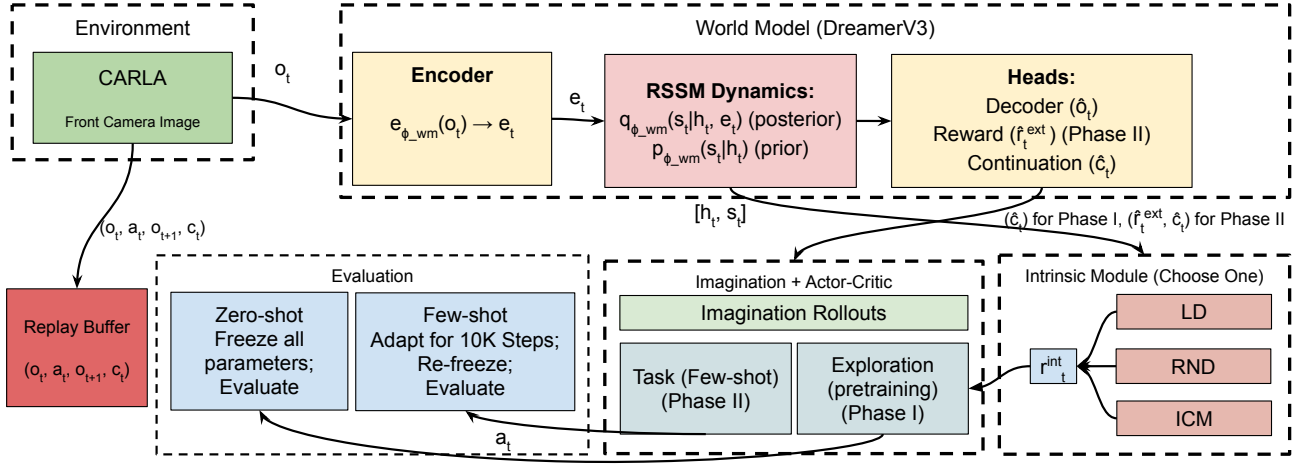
Environment

CARLA

Front Camera Image

$o_t$

World Model (DreamerV3)

Encoder

$e_{\phi\_wm}(o_t) \rightarrow e_t$

$e_t$

RSSM Dynamics:

$q_{\phi\_wm}(s_t|h_t, e_t)$ (posterior)

$p_{\phi\_wm}(s_t|h_t)$ (prior)

Heads:

Decoder ($\hat{o}_t$)

Reward ($\hat{r}_t^{ext}$) (Phase II)

Continuation ($\hat{c}_t$)

$[h_t, s_t]$

($\hat{c}_t$) for Phase I, ($\hat{r}_t^{ext}$, $\hat{c}_t$) for Phase II

$(o_t, a_t, o_{t+1}, c_t)$

Replay Buffer

$(o_t, a_t, o_{t+1}, c_t)$

Evaluation

Zero-shot Freeze all parameters; Evaluate

Few-shot Adapt for 10K Steps; Re-freeze; Evaluate

Imagination + Actor-Critic

Imagination Rollouts

Task (Few-shot) (Phase II)

Exploration (pretraining) (Phase I)

$a_t$

Intrinsic Module (Choose One)

$r^{int}_t$

LD

RND

ICM